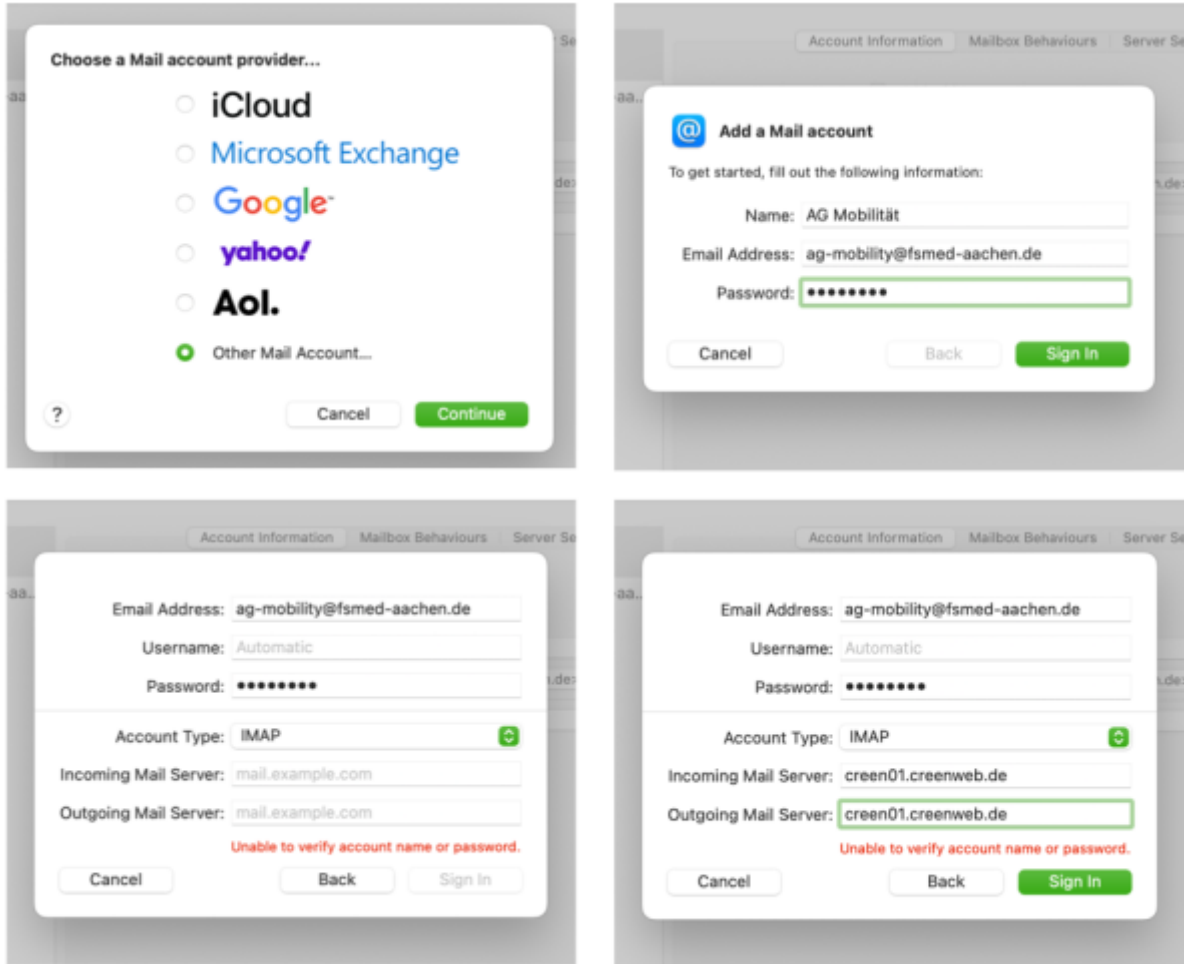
Choose a Mail account provider...

iCloud

Microsoft Exchange

Google

yahoo!

Aol.

Other Mail Account...

?

Cancel

Continue

Account Information Mailbox Behaviours Server Se

Add a Mail account

To get started, fill out the following information:

Name: AG Mobilität

Email Address: ag-mobility@fsmed-aachen.de

Password: •••••••••

Cancel

Back

Sign In

Account Information Mailbox Behaviours Server Se

Email Address: ag-mobility@fsmed-aachen.de

Username: Automatic

Password: •••••••••

Account Type: IMAP

Incoming Mail Server: mail.example.com

Outgoing Mail Server: mail.example.com

Unable to verify account name or password.

Cancel

Back

Sign In

Account Information Mailbox Behaviours Server Se

Email Address: ag-mobility@fsmed-aachen.de

Username: Automatic

Password: •••••••••

Account Type: IMAP

Incoming Mail Server: creen01.creenweb.de

Outgoing Mail Server: creen01.creenweb.de

Unable to verify account name or password.

Cancel

Back

Sign In